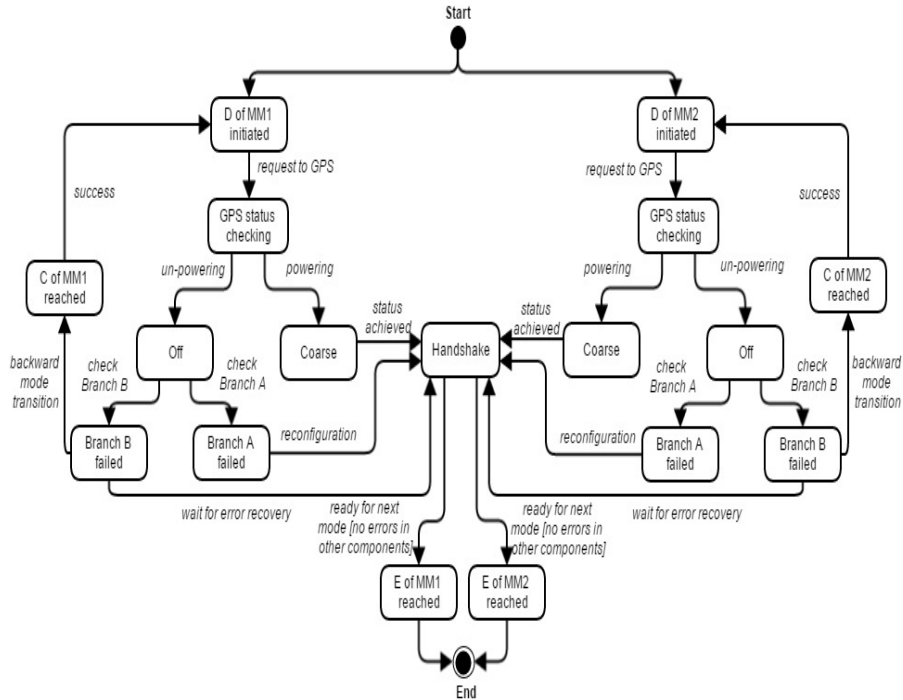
Start

D of MM1 initiated

D of MM2 initiated

success

request to GPS

request to GPS

success

GPS status checking

GPS status checking

C of MM1 reached

un-powering

powering

powering

un-powering

C of MM2 reached

status achieved

status achieved

Off

Coarse

Handshake

Coarse

Off

backward mode transition

check Branch B

check Branch A

check Branch A

check Branch B

backward mode transition

Branch B failed

Branch A failed

reconfiguration

reconfiguration

Branch A failed

Branch B failed

wait for error recovery

ready for next mode [no errors in other components]

ready for next mode [no errors in other components]

wait for error recovery

E of MM1 reached

E of MM2 reached

End